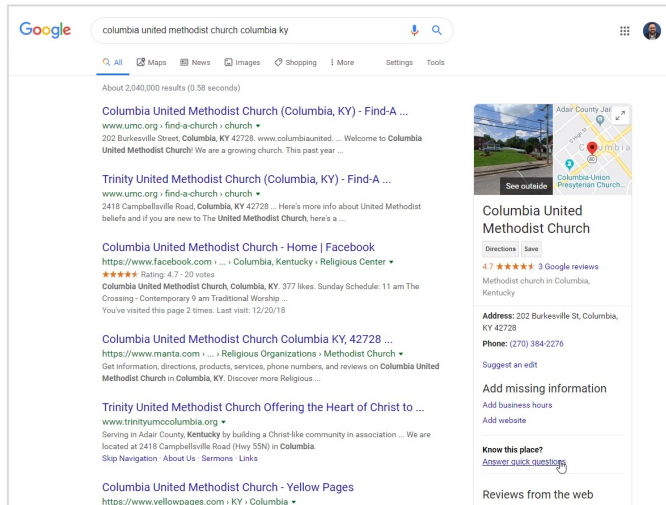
Google

columbia united methodist church columbia ky

All Maps News Images Shopping More Settings Tools

About 2,040,000 results (0.58 seconds)

Columbia United Methodist Church (Columbia, KY) - Find-A ...
www.umc.org › find-a-church › church
202 Burkesville Street, Columbia, KY 42728. www.columbiaunited. ... Welcome to Columbia United Methodist Church! We are a growing church. This past year ...

Trinity United Methodist Church (Columbia, KY) - Find-A ...
www.umc.org › find-a-church › church
2418 Campbellsville Road, Columbia, KY 42728 ... Here's more info about United Methodist beliefs and if you are new to The United Methodist Church, here's a ...

Columbia United Methodist Church - Home | Facebook
https://www.facebook.com › ... › Columbia, Kentucky › Religious Center
★★★★★ Rating: 4.7 - 20 votes
Columbia United Methodist Church, Columbia, KY. 377 likes. Sunday Schedule: 11 am The Crossing - Contemporary 9 am Traditional Worship ...
You've visited this page 2 times. Last visit: 12/20/18

Columbia United Methodist Church Columbia KY, 42728 ...
https://www.manta.com › ... › Religious Organizations › Methodist Church
Get information, directions, products, services, phone numbers, and reviews on Columbia United Methodist Church in Columbia, KY. Discover more Religious ...

Trinity United Methodist Church Offering the Heart of Christ to ...
www.trinityumccolumbia.org
Serving in Adair County, Kentucky by building a Christ-like community in association ... We are located at 2418 Campbellsville Road (Hwy 55N) in Columbia.
Skip Navigation · About Us · Sermons · Links

Columbia United Methodist Church - Yellow Pages
https://www.yellowpages.com › KY › Columbia

Adair County Jail
Columbia
Columbia-Union Presyterian Church
See outside

Columbia United Methodist Church
Directions Save
4.7 ★★★★★ 3 Google reviews
Methodist church in Columbia, Kentucky

Address: 202 Burkesville St, Columbia, KY 42728
Phone: (270) 384-2276
Suggest an edit

Add missing information
Add business hours
Add website

Know this place?
Answer quick questions

Reviews from the web